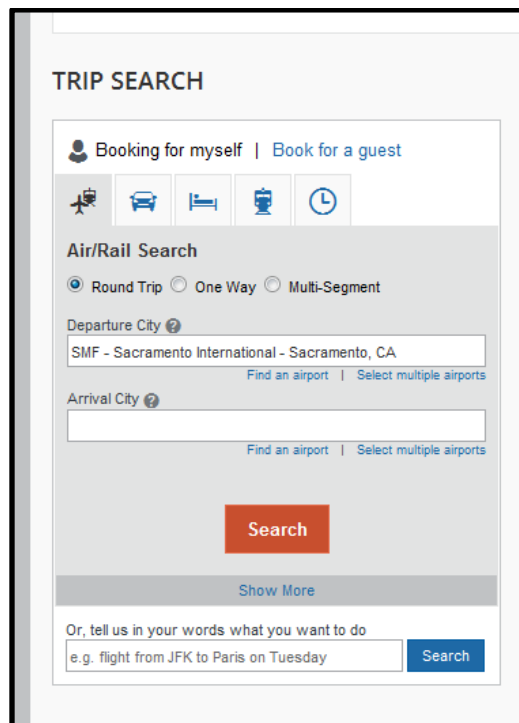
TRIP SEARCH

Booking for myself | Book for a guest

Air/Rail Search

Round Trip One Way Multi-Segment

Departure City

SMF - Sacramento International - Sacramento, CA

Find an airport | Select multiple airports

Arrival City

Find an airport | Select multiple airports

Search

Show More

Or, tell us in your words what you want to do

e.g. flight from JFK to Paris on Tuesday

Search